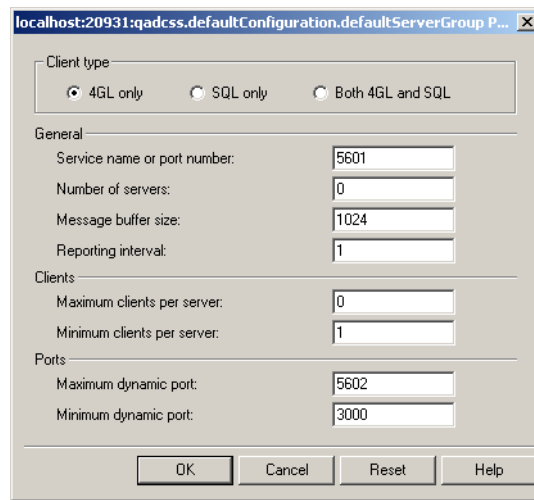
localhost:20931:qadcss.defaultConfiguration.defaultServerGroup P... X

Client type

4GL only

SQL only

Both 4GL and SQL

General

Service name or port number: 5601

Number of servers: 0

Message buffer size: 1024

Reporting interval: 1

Clients

Maximum clients per server: 0

Minimum clients per server: 1

Ports

Maximum dynamic port: 5602

Minimum dynamic port: 3000

OK

Cancel

Reset

Help